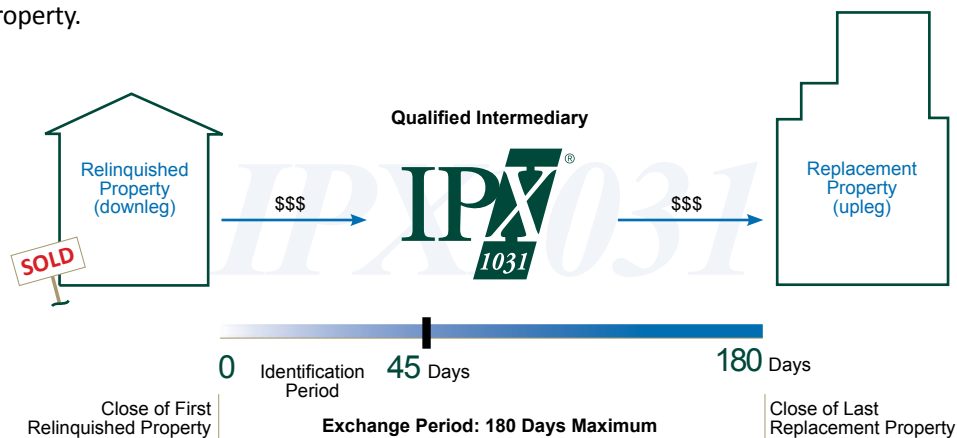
operty.

Qualified Intermediary

Relinquished Property (downleg)

SOLD

$$$

IPX® 1031

$$$

Replacement Property (upleg)

0 Identification Period 45 Days 180 Days

Close of First Relinquished Property

Exchange Period: 180 Days Maximum

Close of Last Replacement Property